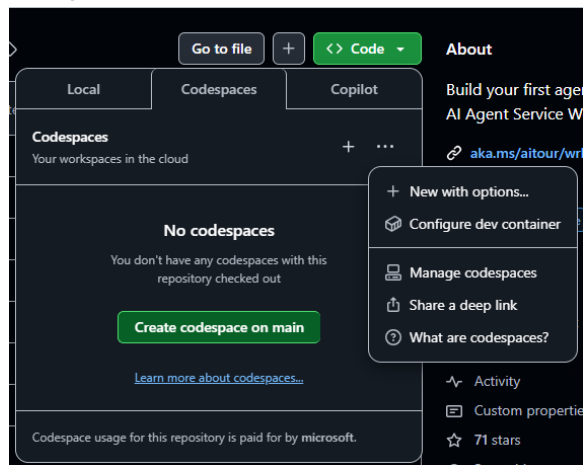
Go to file

+

<> Code

About

Local

Codespaces

Copilot

Codespaces

Your workspaces in the cloud

+

...

Build your first agen

AI Agent Service W

aka.ms/aitour/wrk

New with options...

Configure dev container

No codespaces

You don't have any codespaces with this repository checked out

Manage codespaces

Share a deep link

What are codespaces?

Create codespace on main

Learn more about codespaces...

Activity

Custom propertie

Codespace usage for this repository is paid for by microsoft.

71 stars